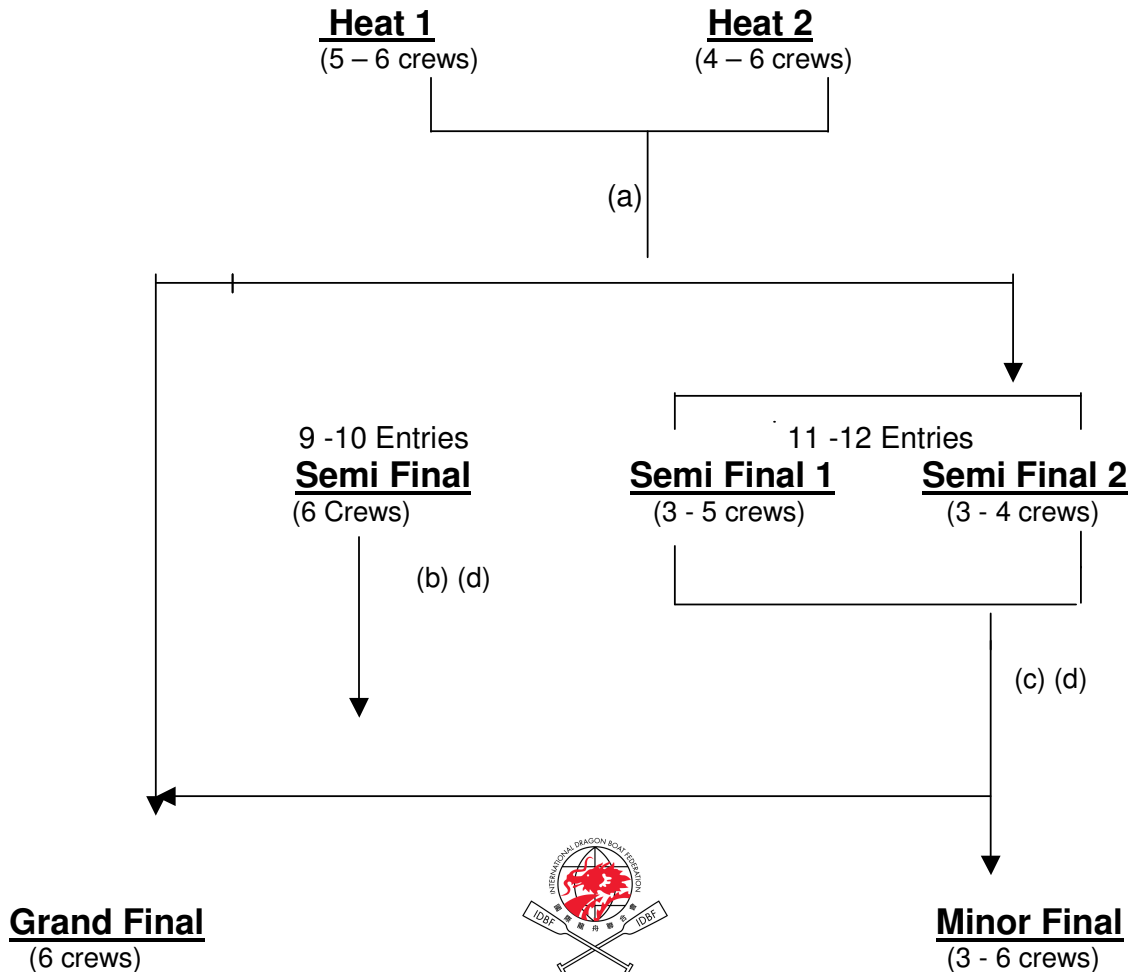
Heat 1
(5 – 6 crews)

Heat 2
(4 – 6 crews)

(a)

9 -10 Entries
Semi Final
(6 Crews)

11 -12 Entries
Semi Final 1
(3 - 5 crews)

Semi Final 2
(3 - 4 crews)

(b) (d)

(c) (d)

INTERNATIONAL DRAGON BOAT FEDERATION
IDBF 國際龍舟聯合會 IDBF

Grand Final
(6 crews)

Minor Final
(3 - 6 crews)